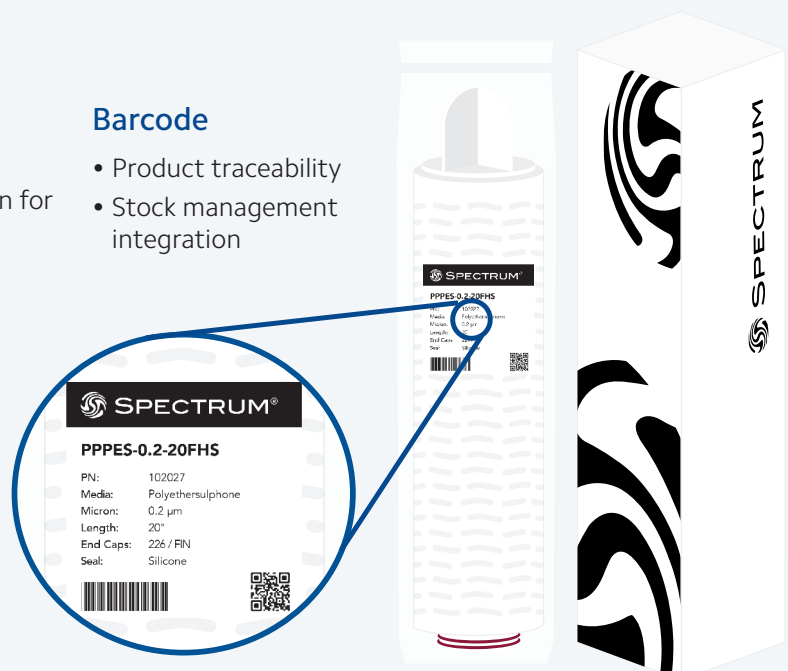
n for

Barcode

• Product traceability
• Stock management integration

SPECTRUM®
PPPES-0.2-20FHS
PN: 102027
Media: Polyethersulphone
Micron: 0.2 µm
Length: 20"
End Caps: 226 / FIN
Seal: Silicone

SPECTRUM
PPPES-0.2-20FHS
PN: 102027
Media: Polyethersulphone
Micron: 0.2 µm
Length: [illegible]
End Caps: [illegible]
Seal: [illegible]

SPECTRUM